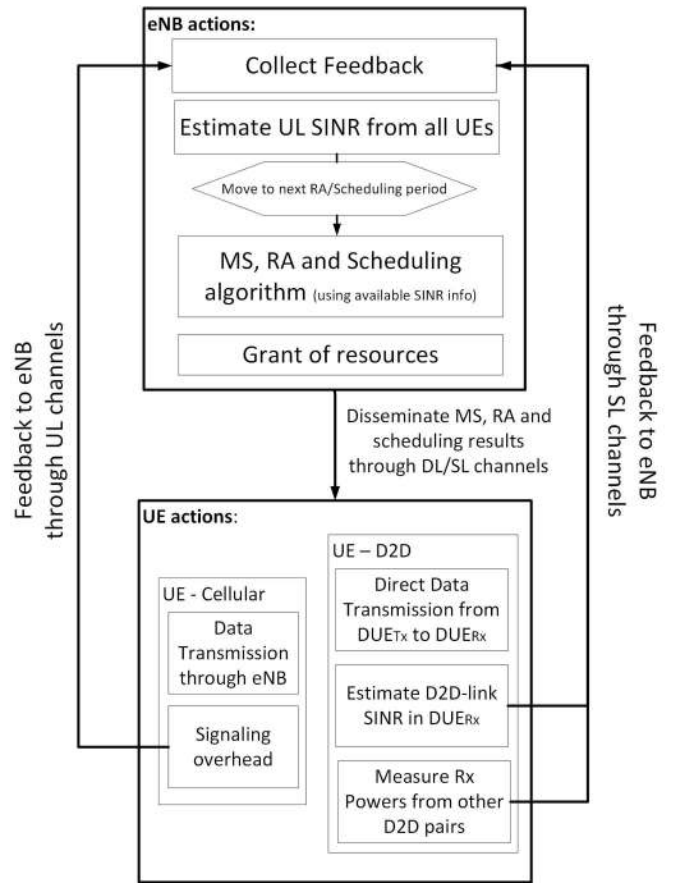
eNB actions:

Collect Feedback

Estimate UL SINR from all UEs

Move to next RA/Scheduling period

MS, RA and Scheduling algorithm (using available SINR info)

Grant of resources

Feedback to eNB through UL channels

Feedback to eNB through SL channels

Disseminate MS, RA and scheduling results through DL/SL channels

UE actions:

UE - Cellular

Data Transmission through eNB

Signaling overhead

UE – D2D

Direct Data Transmission from $DUE_{Tx}$ to $DUE_{Rx}$

Estimate D2D-link SINR in $DUE_{Rx}$

Measure Rx Powers from other D2D pairs